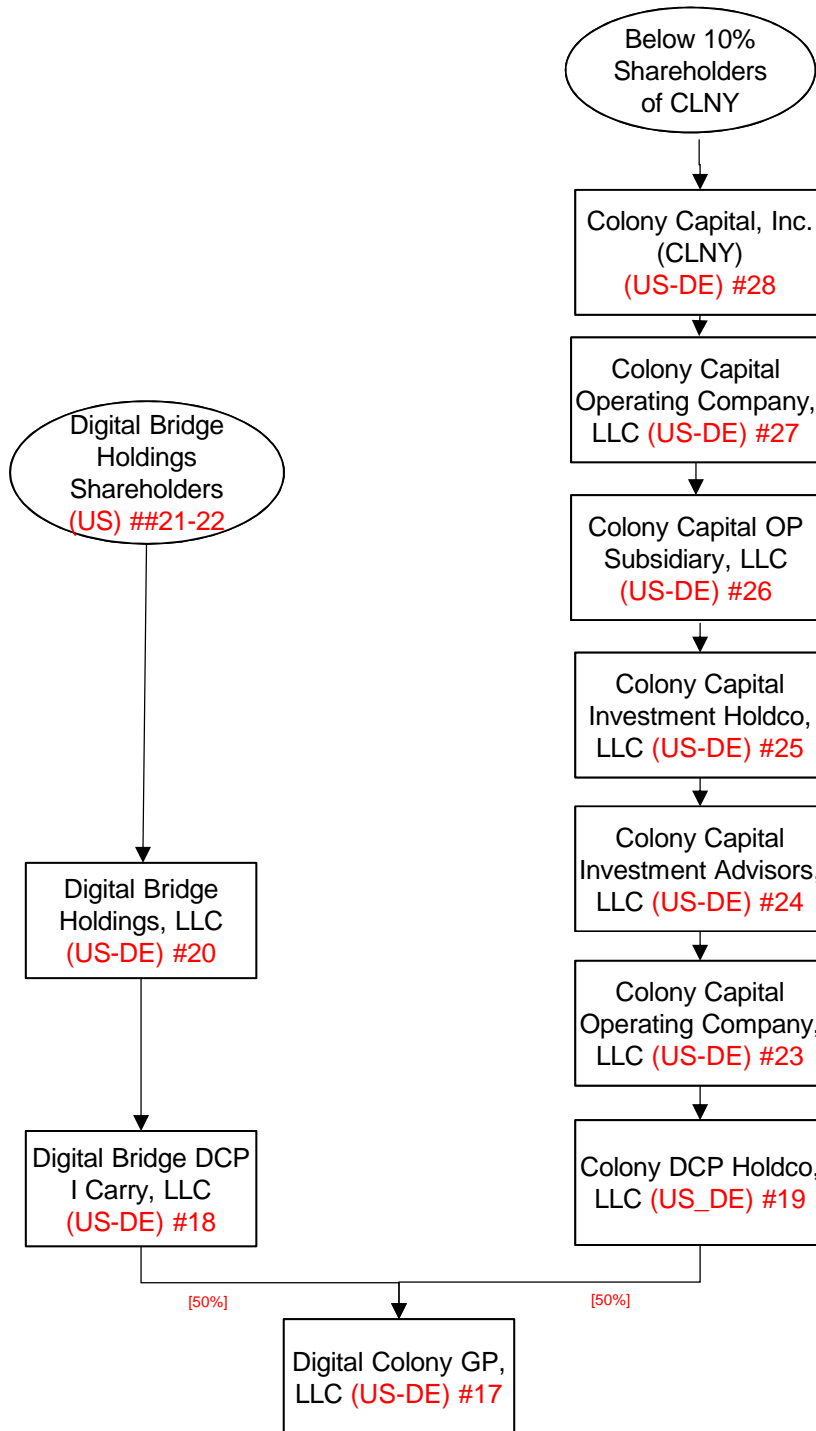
Below 10% Shareholders of CLNY

Colony Capital, Inc. (CLNY) (US-DE) #28

Colony Capital Operating Company, LLC (US-DE) #27

Colony Capital OP Subsidiary, LLC (US-DE) #26

Colony Capital Investment Holdco, LLC (US-DE) #25

Colony Capital Investment Advisors, LLC (US-DE) #24

Colony Capital Operating Company, LLC (US-DE) #23

Colony DCP Holdco, LLC (US_DE) #19

Digital Bridge Holdings Shareholders (US) ##21-22

Digital Bridge Holdings, LLC (US-DE) #20

Digital Bridge DCP I Carry, LLC (US-DE) #18

[50%]

[50%]

Digital Colony GP, LLC (US-DE) #17